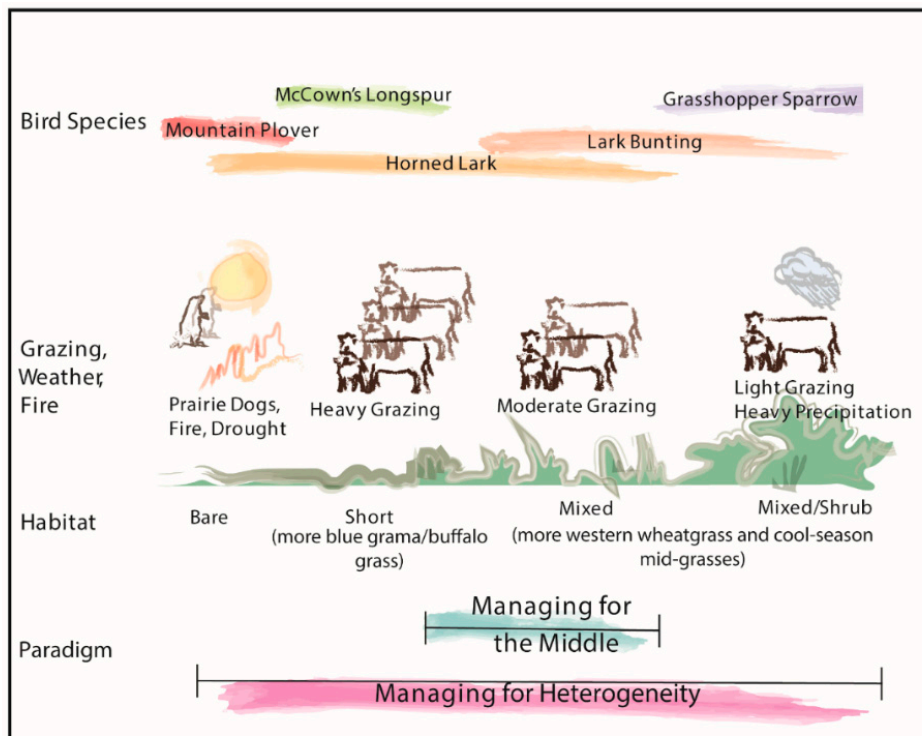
Bird Species

McCown's Longspur

Grasshopper Sparrow

Mountain Plover

Lark Bunting

Horned Lark

Grazing, Weather, Fire

Prairie Dogs, Fire, Drought

Heavy Grazing

Moderate Grazing

Light Grazing
Heavy Precipitation

Habitat

Bare

Short
(more blue grama/buffalo grass)

Mixed
(more western wheatgrass and cool-season mid-grasses)

Mixed/Shrub

Paradigm

Managing for the Middle

Managing for Heterogeneity